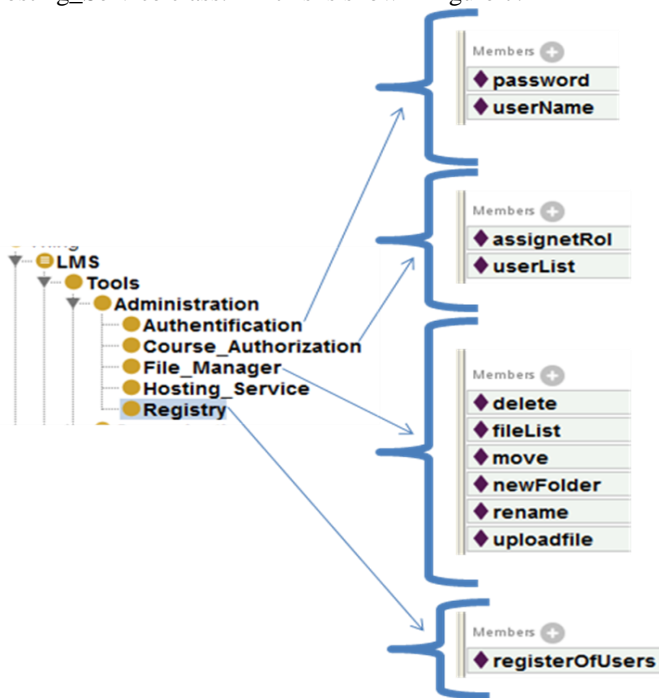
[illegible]

LMS
Tools
Administration
Authentification
Course_Authorization
File_Manager
Hosting_Service
Registry

Members
password
userName

Members
assignetRol
userList

Members
delete
fileList
move
newFolder
rename
uploadfile

Members
registerOfUsers